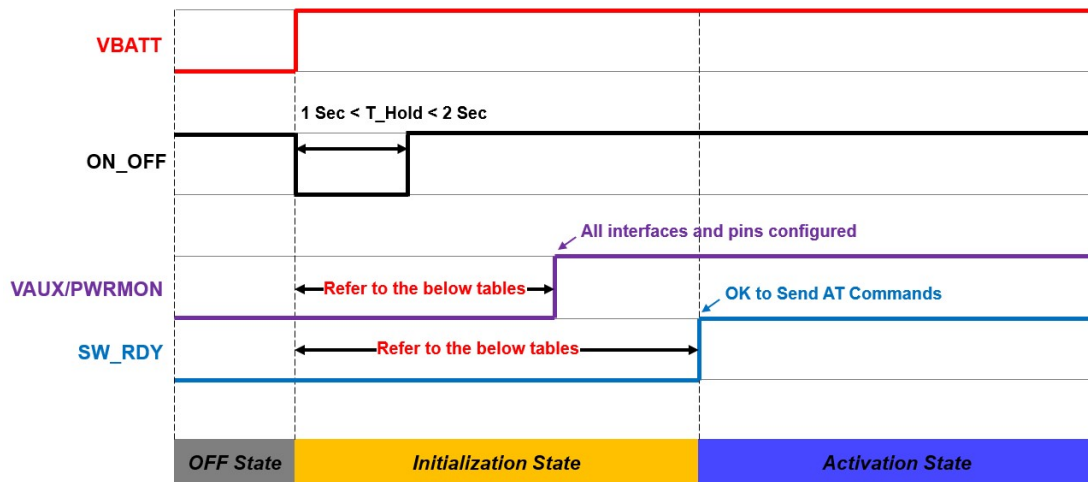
VBATT

1 Sec < T_Hold < 2 Sec

ON_OFF

All interfaces and pins configured

VAUX/PWRMON

Refer to the below tables

OK to Send AT Commands

SW_RDY

Refer to the below tables

OFF State

Initialization State

Activation State